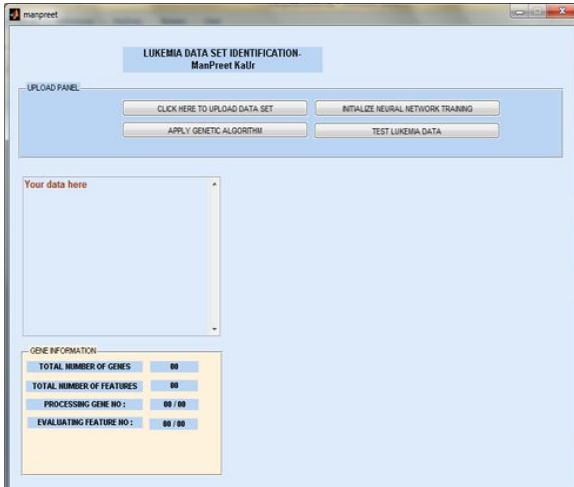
manpreet

LUKEMIA DATA SET IDENTIFICATION-
ManPreet KaUr

UPLOAD PANEL

CLICK HERE TO UPLOAD DATA SET

INITIALIZE NEURAL NETWORK TRAINING

APPLY GENETIC ALGORITHM

TEST LUKEMIA DATA

Your data here

GENE INFORMATION

| | |
|---|---|
| TOTAL NUMBER OF GENES | 00 |
| TOTAL NUMBER OF FEATURES | 00 |
| PROCESSING GENE NO : | 00 / 00 |
| EVALUATING FEATURE NO : | 00 / 00 |